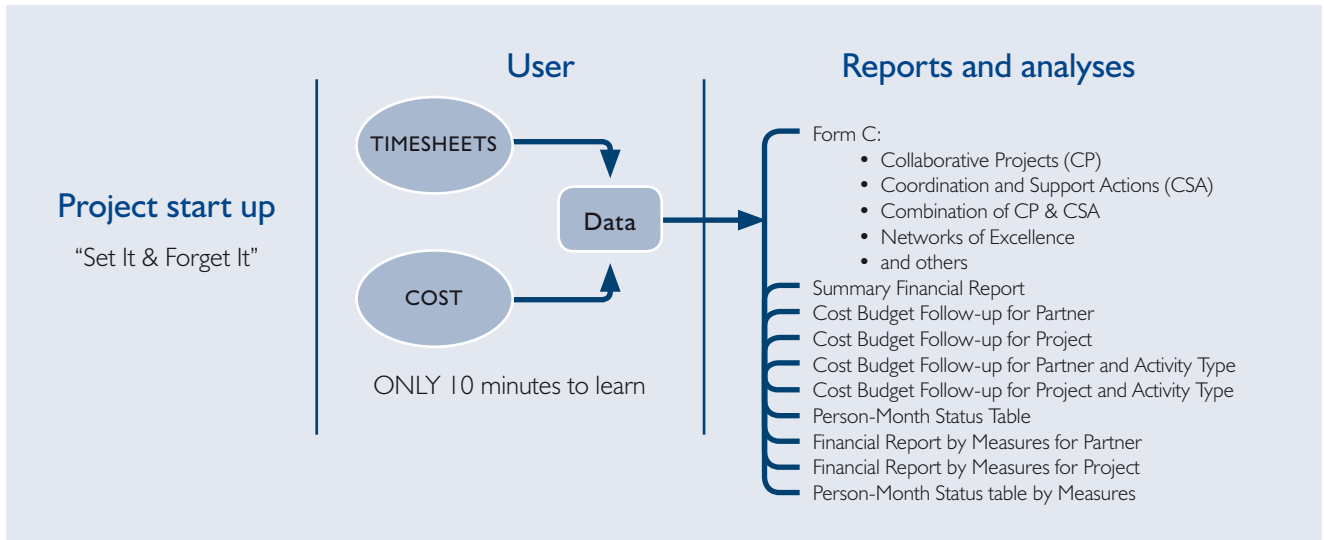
Project start up

"Set It & Forget It"

User

TIMESHEETS

COST

Data

ONLY 10 minutes to learn

Reports and analyses

Form C:
• Collaborative Projects (CP)
• Coordination and Support Actions (CSA)
• Combination of CP & CSA
• Networks of Excellence
• and others
Summary Financial Report
Cost Budget Follow-up for Partner
Cost Budget Follow-up for Project
Cost Budget Follow-up for Partner and Activity Type
Cost Budget Follow-up for Project and Activity Type
Person-Month Status Table
Financial Report by Measures for Partner
Financial Report by Measures for Project
Person-Month Status table by Measures